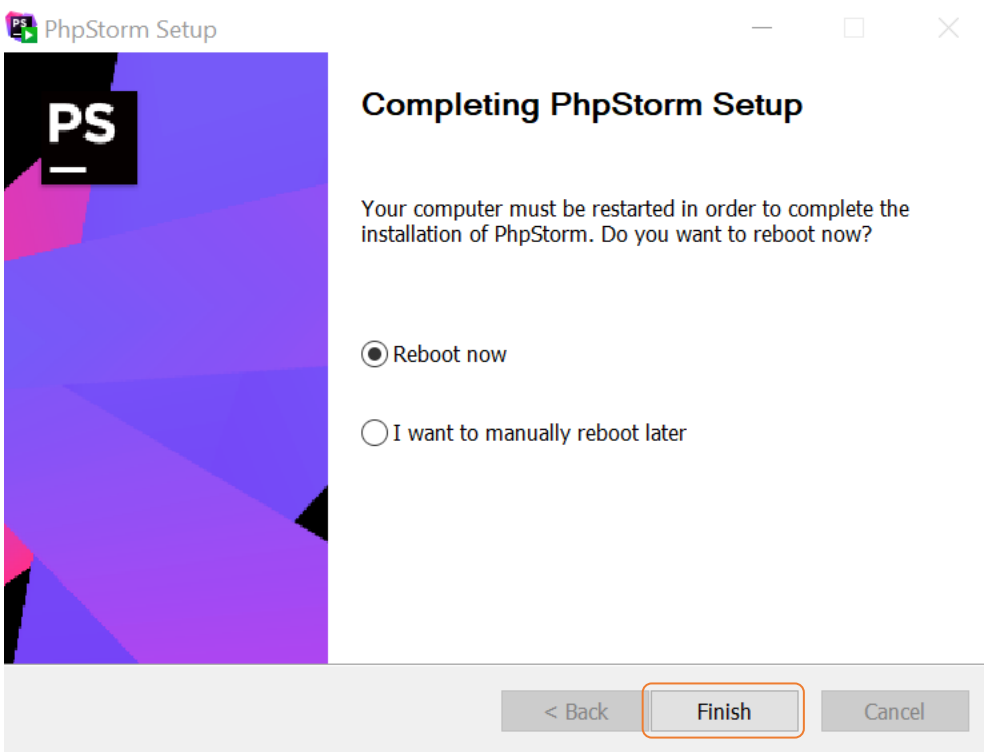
PhpStorm Setup

PS

Completing PhpStorm Setup

Your computer must be restarted in order to complete the installation of PhpStorm. Do you want to reboot now?

Reboot now

I want to manually reboot later

< Back

Finish

Cancel